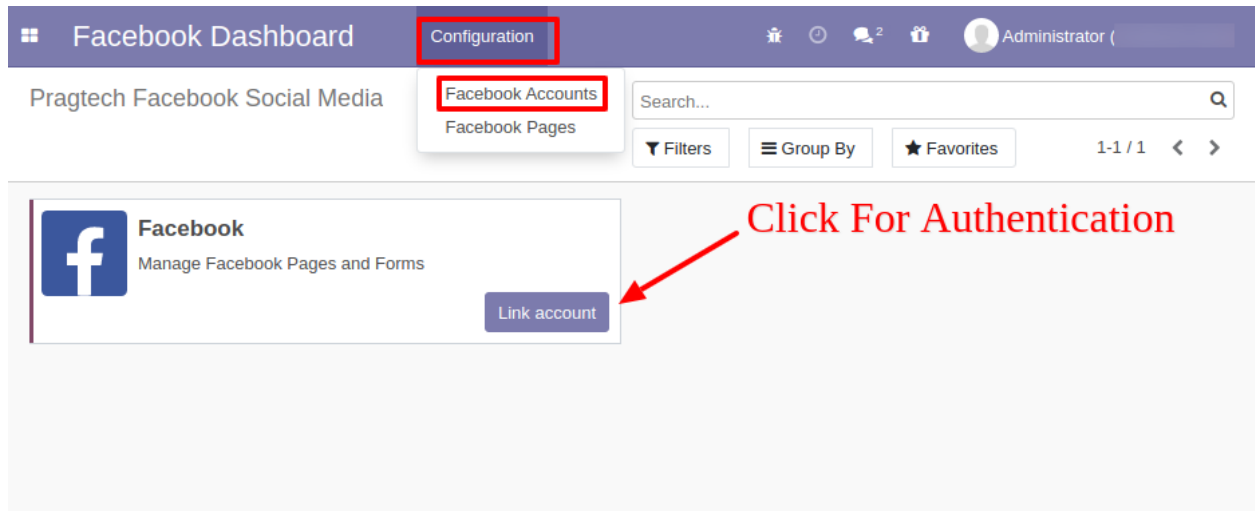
Facebook Dashboard

Configuration

2

Administrator (

Pragtech Facebook Social Media

Facebook Accounts

Facebook Pages

Search...

Filters

Group By

Favorites

1-1 / 1

Facebook

Manage Facebook Pages and Forms

Link account

Click For Authentication